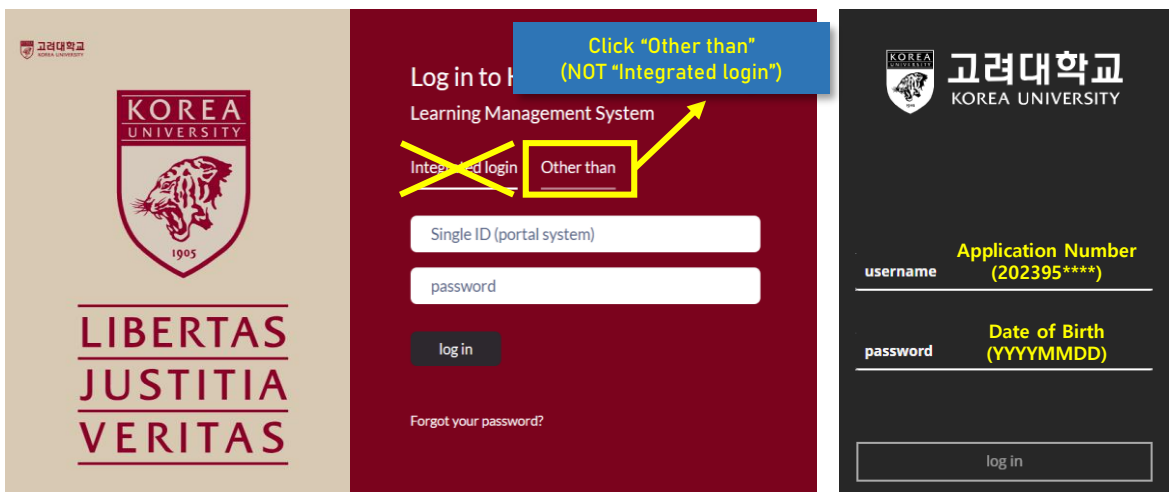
고려대학교
KOREA UNIVERSITY

KOREA
UNIVERSITY
1905

LIBERTAS
JUSTITIA
VERITAS

Log in to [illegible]
Learning Management System

Integrated login
Other than

Click “Other than”
(NOT “Integrated login”)

Single ID (portal system)
password
log in

Forgot your password?

KOREA
고려대학교
KOREA UNIVERSITY

username
Application Number
(202395****)

password
Date of Birth
(YYYYMMDD)

log in